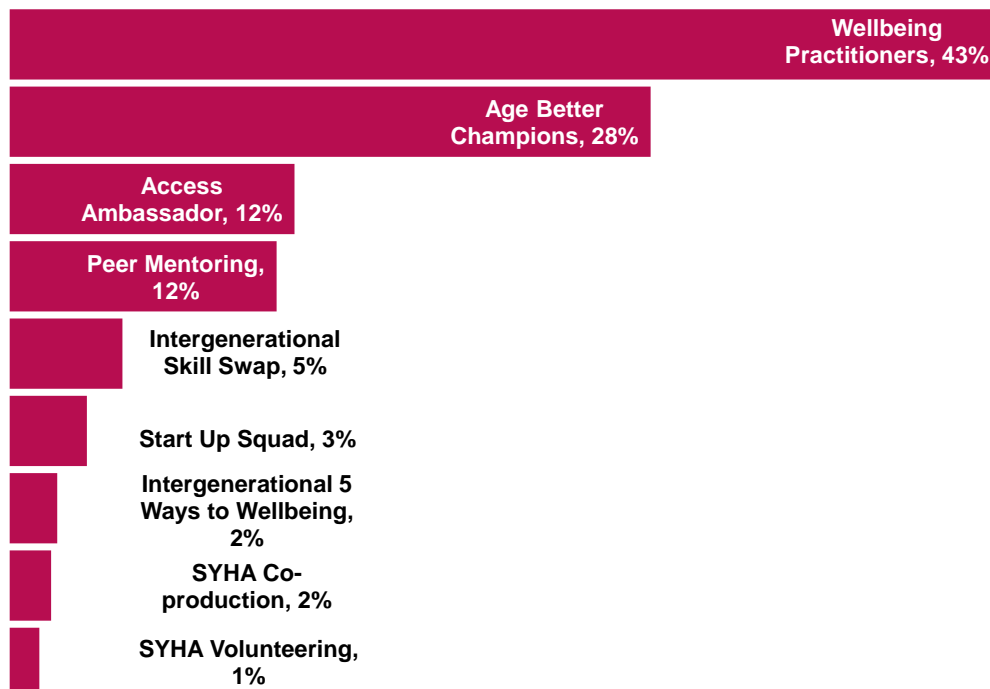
Wellbeing Practitioners, 43%

Age Better Champions, 28%

Access Ambassador, 12%

Peer Mentoring, 12%

Intergenerational Skill Swap, 5%

Start Up Squad, 3%

Intergenerational 5 Ways to Wellbeing, 2%

SYHA Co-production, 2%

SYHA Volunteering, 1%